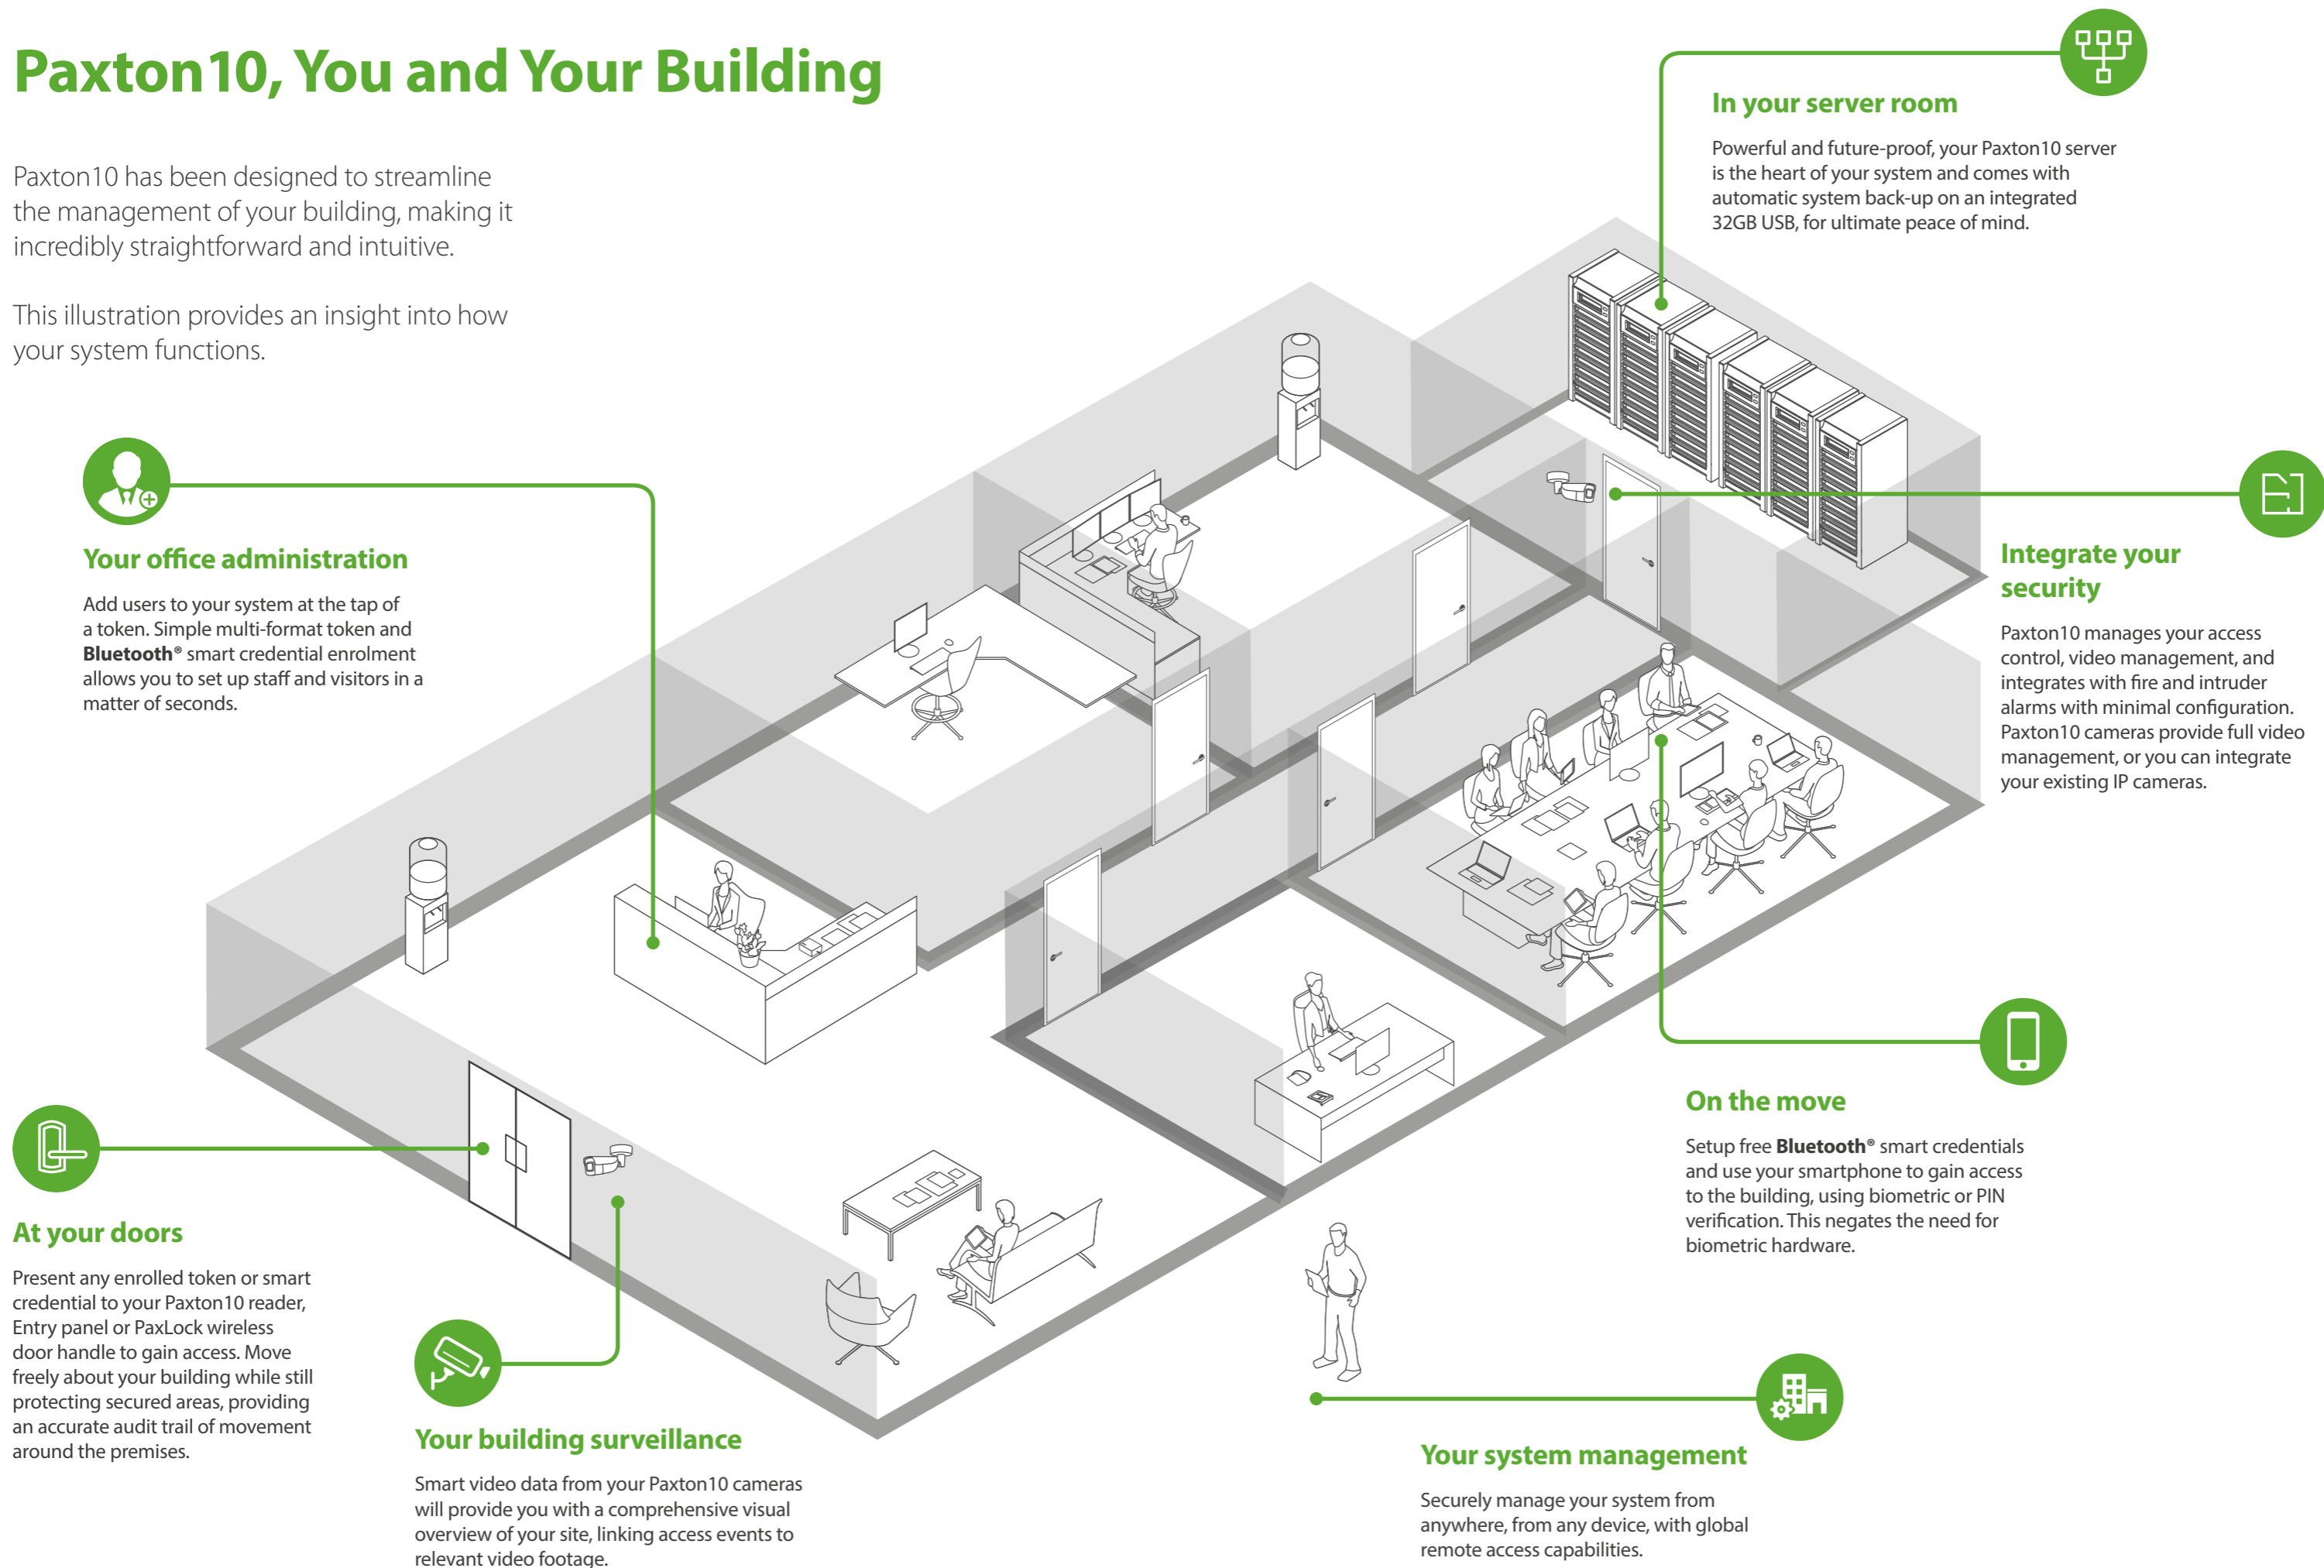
Paxton10, You and Your Building

Paxton10 has been designed to streamline the management of your building, making it incredibly straightforward and intuitive.

This illustration provides an insight into how your system functions.

In your server room

Powerful and future-proof, your Paxton10 server is the heart of your system and comes with automatic system back-up on an integrated 32GB USB, for ultimate peace of mind.

Your office administration

Add users to your system at the tap of a token. Simple multi-format token and **Bluetooth**® smart credential enrolment allows you to set up staff and visitors in a matter of seconds.

Integrate your security

Paxton10 manages your access control, video management, and integrates with fire and intruder alarms with minimal configuration. Paxton10 cameras provide full video management, or you can integrate your existing IP cameras.

On the move

Setup free **Bluetooth**® smart credentials and use your smartphone to gain access to the building, using biometric or PIN verification. This negates the need for biometric hardware.

At your doors

Present any enrolled token or smart credential to your Paxton10 reader, Entry panel or PaxLock wireless door handle to gain access. Move freely about your building while still protecting secured areas, providing an accurate audit trail of movement around the premises.

Your building surveillance

Smart video data from your Paxton10 cameras will provide you with a comprehensive visual overview of your site, linking access events to relevant video footage.

Your system management

Securely manage your system from anywhere, from any device, with global remote access capabilities.